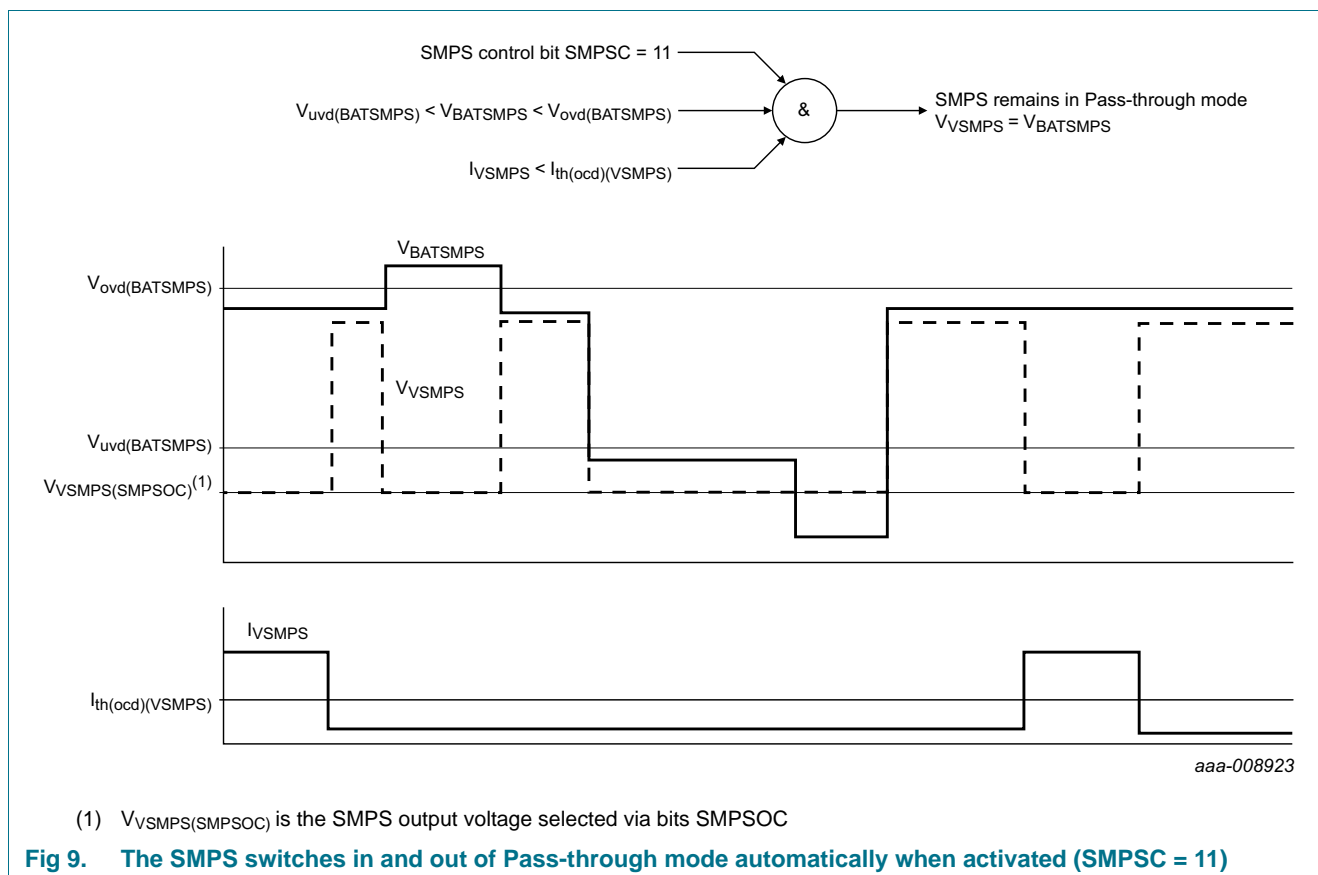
SMPS control bit SMPSC = 11

$V_{uvd(BATSMPS)} < V_{BATSMPS} < V_{ovd(BATSMPS)}$

$I_{VSMPS} < I_{th(ocd)(VSMPS)}$

&

SMPS remains in Pass-through mode
$V_{VSMPS} = V_{BATSMPS}$

$V_{BATSMPS}$

$V_{ovd(BATSMPS)}$

$V_{VSMPS}$

$V_{uvd(BATSMPS)}$

$V_{VSMPS(SMPSOC)}^{(1)}$

$I_{VSMPS}$

$I_{th(ocd)(VSMPS)}$

aaa-008923

(1) $V_{VSMPS(SMPSOC)}$ is the SMPS output voltage selected via bits SMPSOC

Fig 9. The SMPS switches in and out of Pass-through mode automatically when activated (SMPSC = 11)